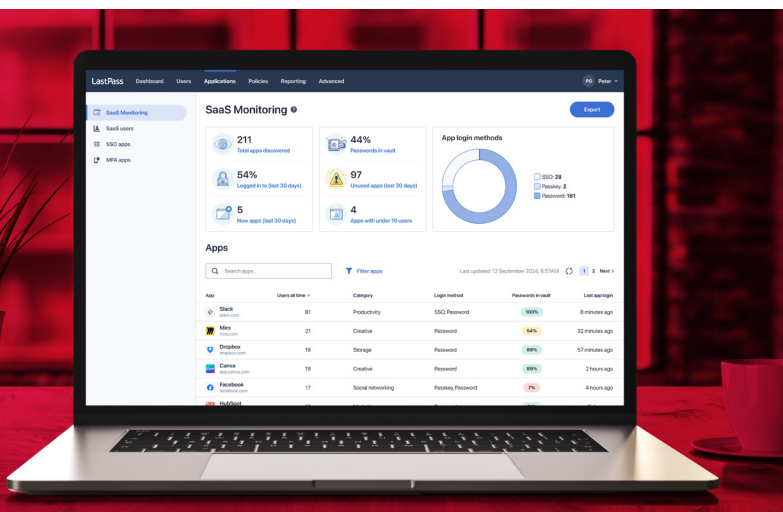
LastPass Dashboard Users Applications Policies Reporting Advanced PG Peter

SaaS Monitoring
SaaS users
SSO apps
MFA apps

SaaS Monitoring

Export

211
Total apps discovered

44%
Passwords in vault

54%
Logged in to (last 30 days)

97
Unused apps (last 30 days)

5
New apps (last 30 days)

4
Apps with under 10 users

App login methods

SSO: 28
Passkey: 2
Password: 181

Apps

Search apps...

Filter apps

Last updated: 12 September 2024, 6:57AM

1 2 Next

| App | Users all time | Category | Login method | Passwords in vault | Last app login |
|---|---|---|---|---|---|
| Slack slack.com | 81 | Productivity | SSO, Password | 100% | 8 minutes ago |
| Miro miro.com | 21 | Creative | Password | 54% | 32 minutes ago |
| Dropbox dropbox.com | 19 | Storage | Password | 89% | 57 minutes ago |
| Canva app.canva.com | 19 | Creative | Password | 89% | 2 hours ago |
| Facebook facebook.com | 17 | Social networking | Passkey, Password | 7% | 4 hours ago |
| HubSpot | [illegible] | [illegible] | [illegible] | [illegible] | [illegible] |